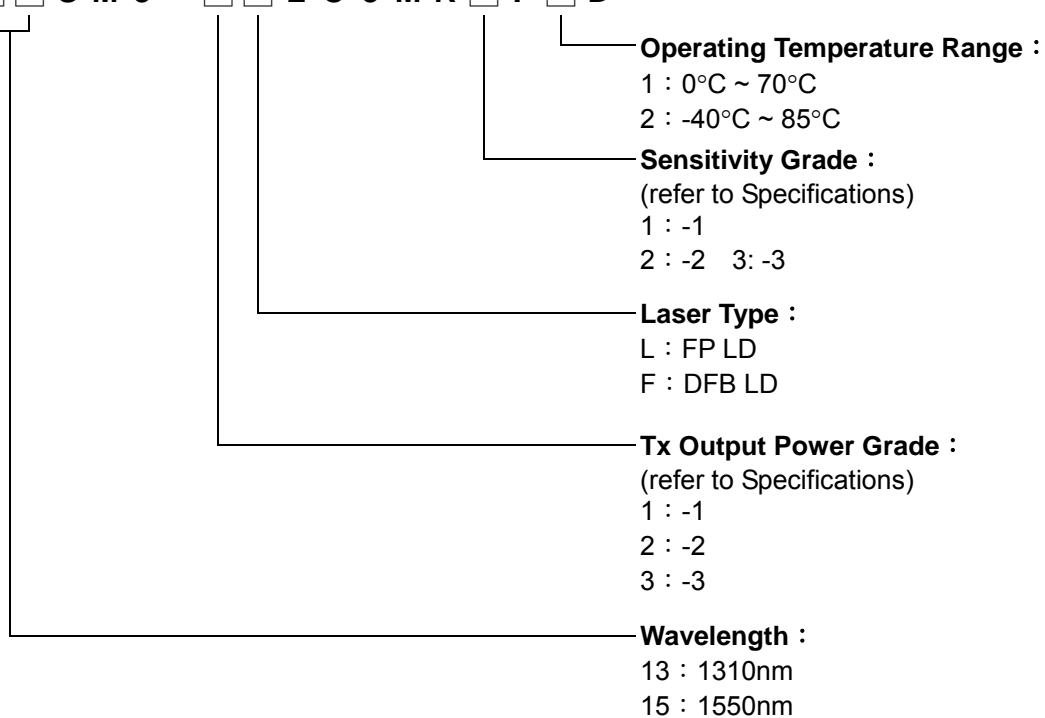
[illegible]

Operating Temperature Range：
1：0°C ~ 70°C
2：-40°C ~ 85°C

Sensitivity Grade：
(refer to Specifications)
1：-1
2：-2 3: -3

Laser Type：
L：FP LD
F：DFB LD

Tx Output Power Grade：
(refer to Specifications)
1：-1
2：-2
3：-3

Wavelength：
13：1310nm
15：1550nm